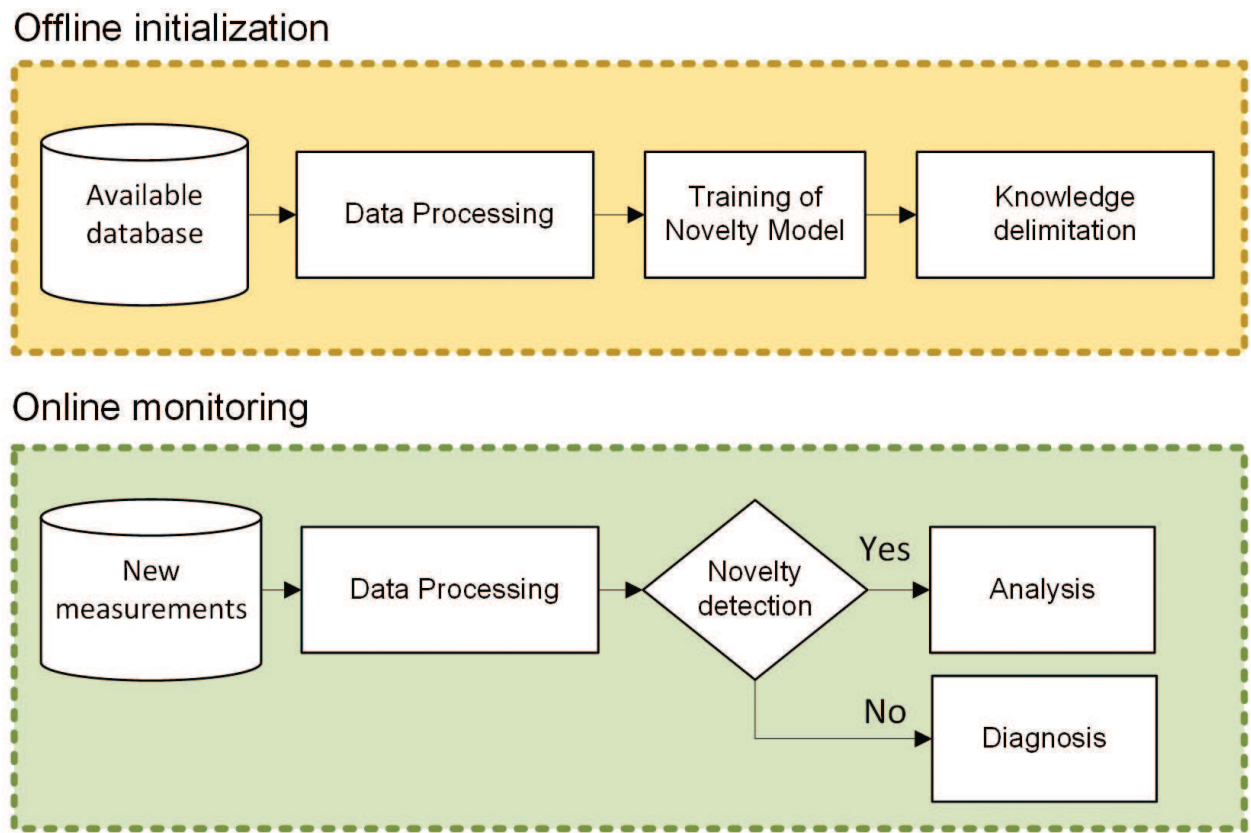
Offline initialization

Available database

Data Processing

Training of Novelty Model

Knowledge delimitation

Online monitoring

New measurements

Data Processing

Novelty detection

Yes

Analysis

No

Diagnosis